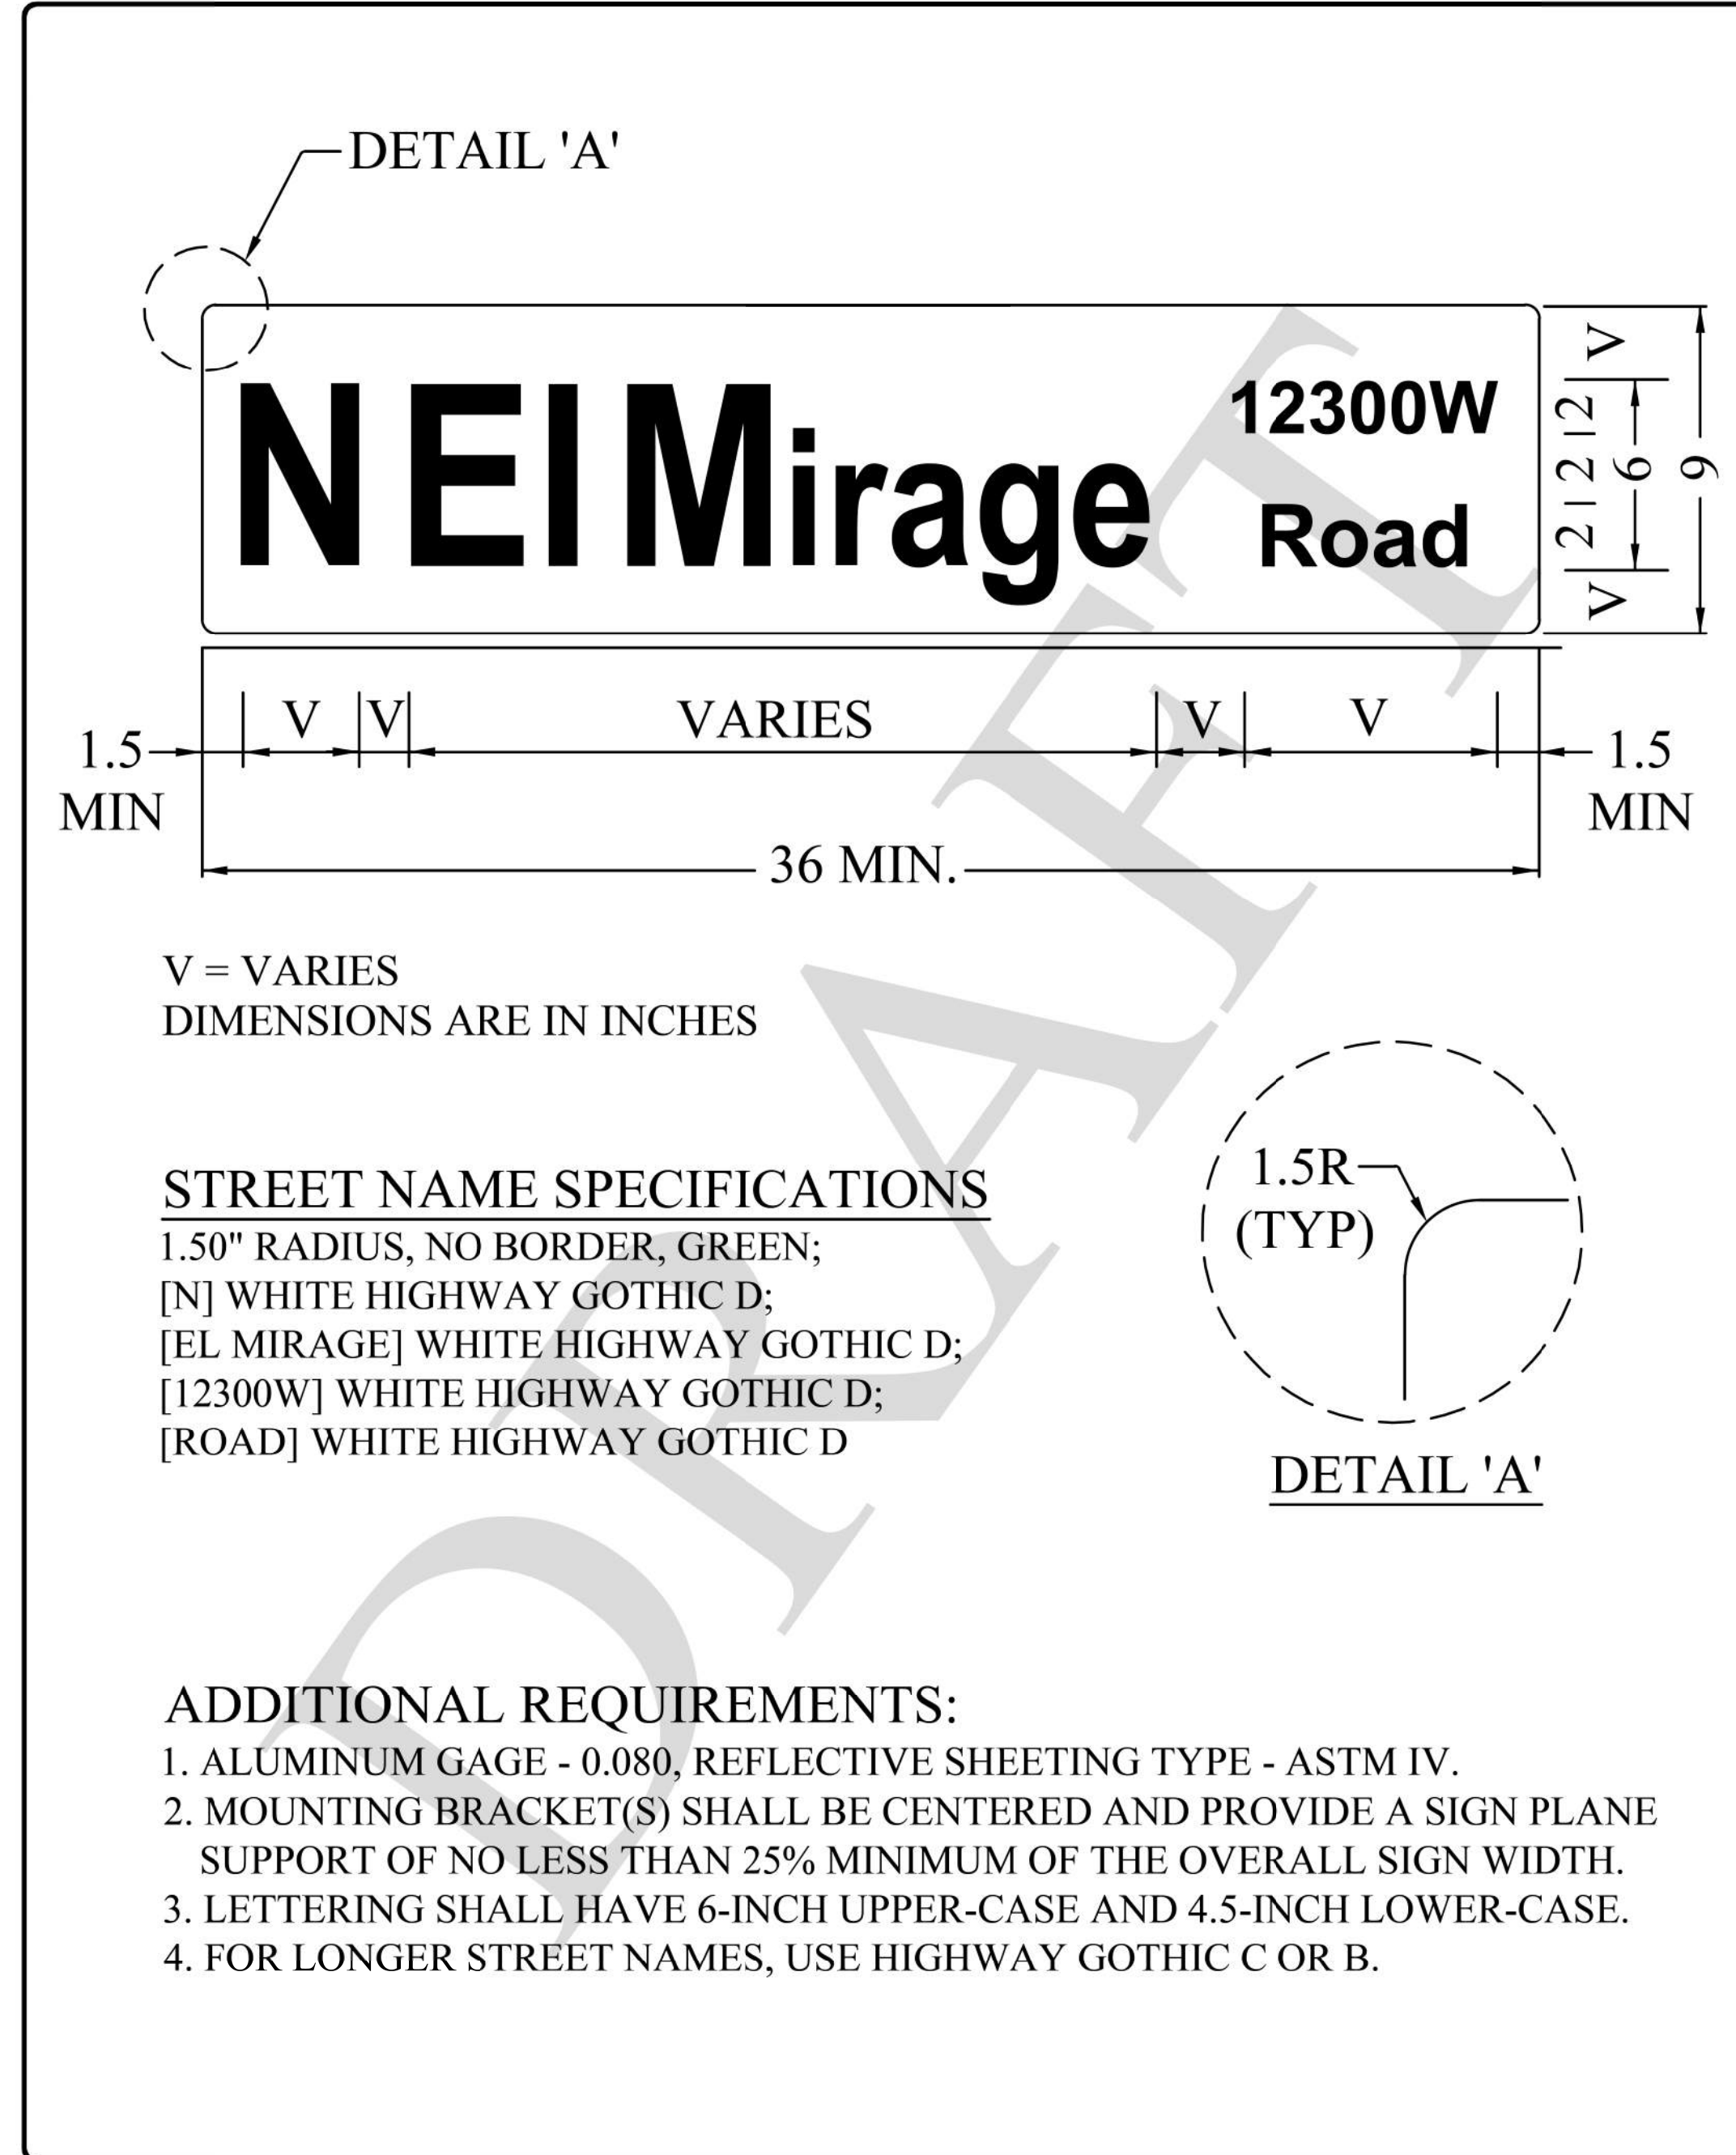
DETAIL 'A'

N El Mirage 12300W Road

V 2 2 2 6 9 V

1.5 MIN V V VARIES V V 1.5 MIN

36 MIN.

V = VARIES
DIMENSIONS ARE IN INCHES

STREET NAME SPECIFICATIONS
1.50" RADIUS, NO BORDER, GREEN;
[N] WHITE HIGHWAY GOTHIC D;
[EL MIRAGE] WHITE HIGHWAY GOTHIC D;
[12300W] WHITE HIGHWAY GOTHIC D;
[ROAD] WHITE HIGHWAY GOTHIC D

1.5R (TYP)

DETAIL 'A'

DRAFT

ADDITIONAL REQUIREMENTS:
1. ALUMINUM GAGE - 0.080, REFLECTIVE SHEETING TYPE - ASTM IV.
2. MOUNTING BRACKET(S) SHALL BE CENTERED AND PROVIDE A SIGN PLANE SUPPORT OF NO LESS THAN 25% MINIMUM OF THE OVERALL SIGN WIDTH.
3. LETTERING SHALL HAVE 6-INCH UPPER-CASE AND 4.5-INCH LOWER-CASE.
4. FOR LONGER STREET NAMES, USE HIGHWAY GOTHIC C OR B.